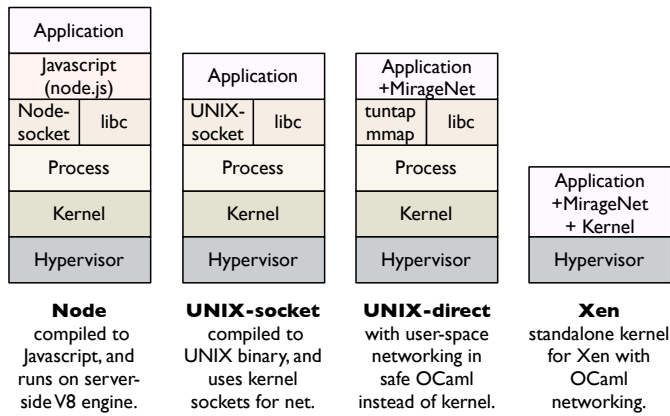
Application
Javascript (node.js)
Node-socket
libc
Process
Kernel
Hypervisor

Application
UNIX-socket
libc
Process
Kernel
Hypervisor

Application +MirageNet
tuntap mmap
libc
Process
Kernel
Hypervisor

Application +MirageNet + Kernel
Hypervisor

**Node**
compiled to Javascript, and runs on server-side V8 engine.

**UNIX-socket**
compiled to UNIX binary, and uses kernel sockets for net.

**UNIX-direct**
with user-space networking in safe OCaml instead of kernel.

**Xen**
standalone kernel for Xen with OCaml networking.